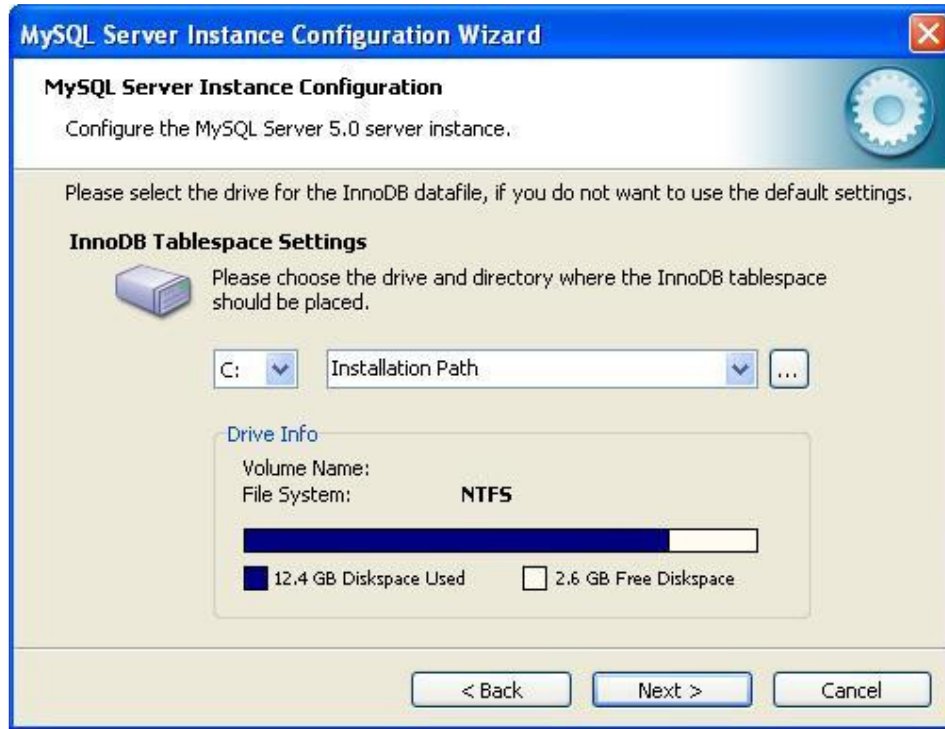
MySQL Server Instance Configuration Wizard

MySQL Server Instance Configuration

Configure the MySQL Server 5.0 server instance.

Please select the drive for the InnoDB datafile, if you do not want to use the default settings.

InnoDB Tablespace Settings

Please choose the drive and directory where the InnoDB tablespace should be placed.

C:

Installation Path

...

Drive Info

Volume Name:

File System: NTFS

12.4 GB Diskspace Used

2.6 GB Free Diskspace

< Back

Next >

Cancel